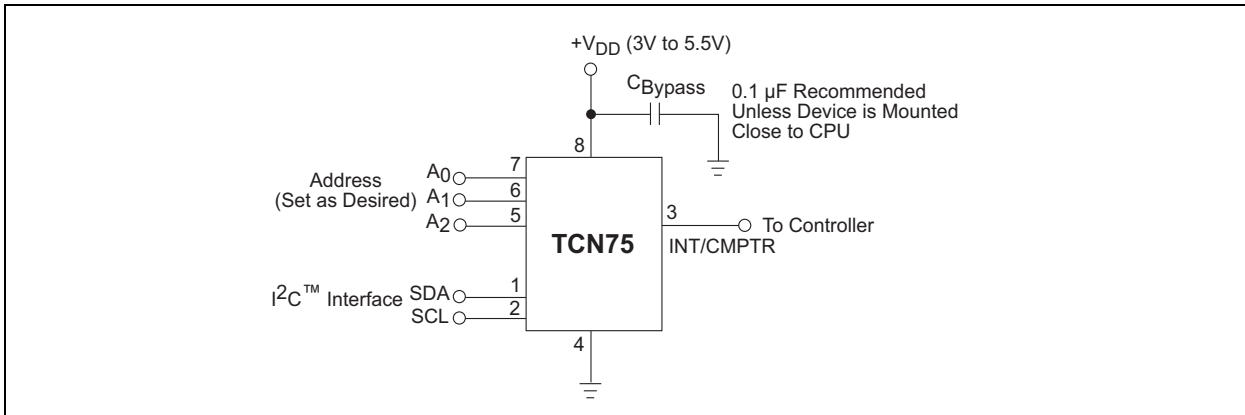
$+V_{DD}$ (3V to 5.5V)

$C_{Bypass}$

0.1 µF Recommended
Unless Device is Mounted
Close to CPU

8

Address
(Set as Desired)

$A_0$ 7

$A_1$ 6

$A_2$ 5

TCN75

3

To Controller

INT/CMPTR

$I^2C^{TM}$ Interface

SDA 1

SCL 2

4